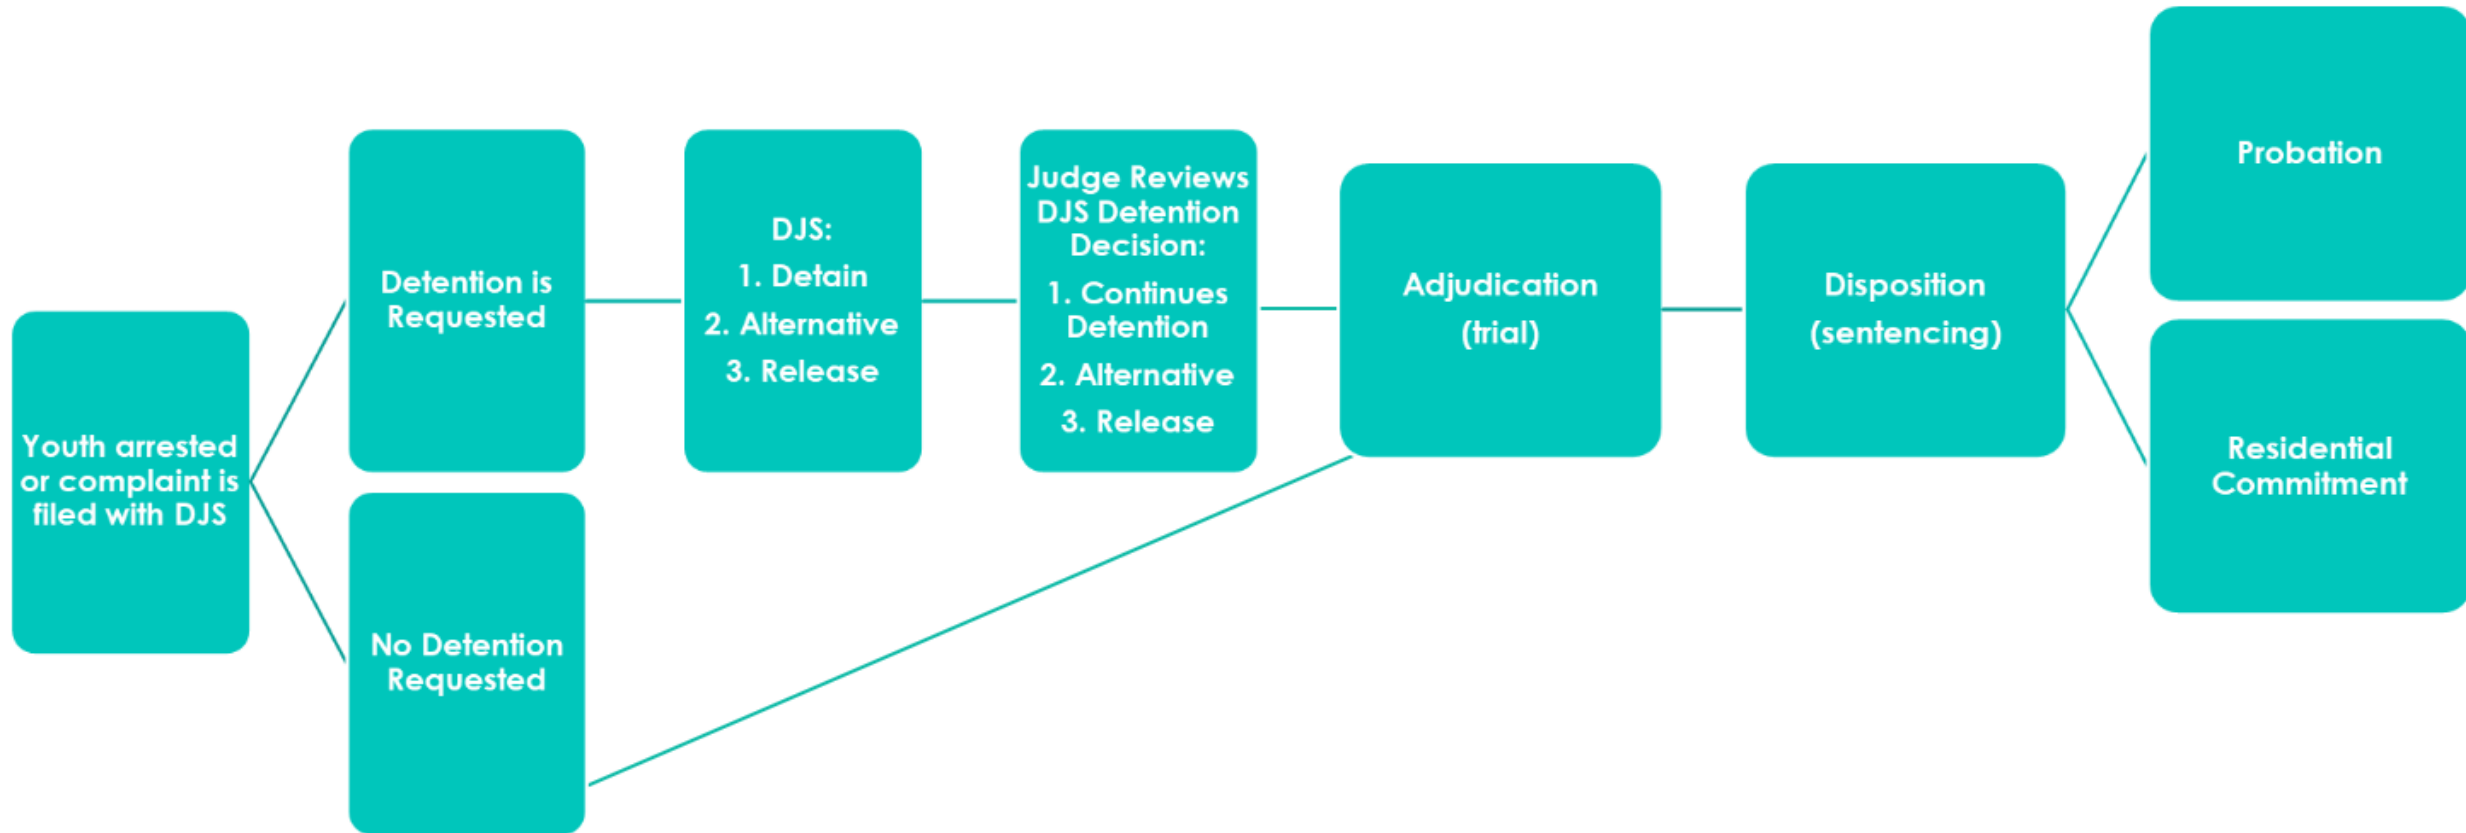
Youth arrested or complaint is filed with DJS

Detention is Requested

No Detention Requested

DJS:
1. Detain
2. Alternative
3. Release

Judge Reviews DJS Detention Decision:
1. Continues Detention
2. Alternative
3. Release

Adjudication (trial)

Disposition (sentencing)

Probation

Residential Commitment